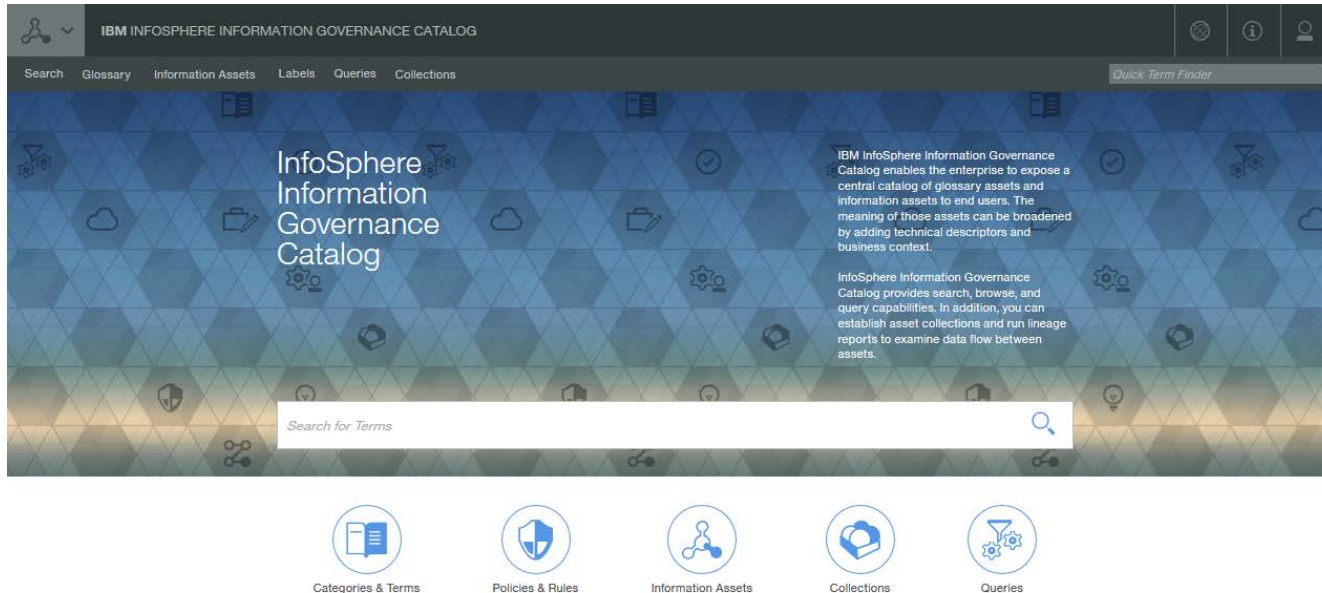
IBM INFOSPHERE INFORMATION GOVERNANCE CATALOG

Search Glossary Information Assets Labels Queries Collections

Quick Term Finder

InfoSphere Information Governance Catalog

IBM InfoSphere Information Governance Catalog enables the enterprise to expose a central catalog of glossary assets and information assets to end users. The meaning of those assets can be broadened by adding technical descriptors and business context.

InfoSphere Information Governance Catalog provides search, browse, and query capabilities. In addition, you can establish asset collections and run lineage reports to examine data flow between assets.

Search for Terms

Categories & Terms Policies & Rules Information Assets Collections Queries